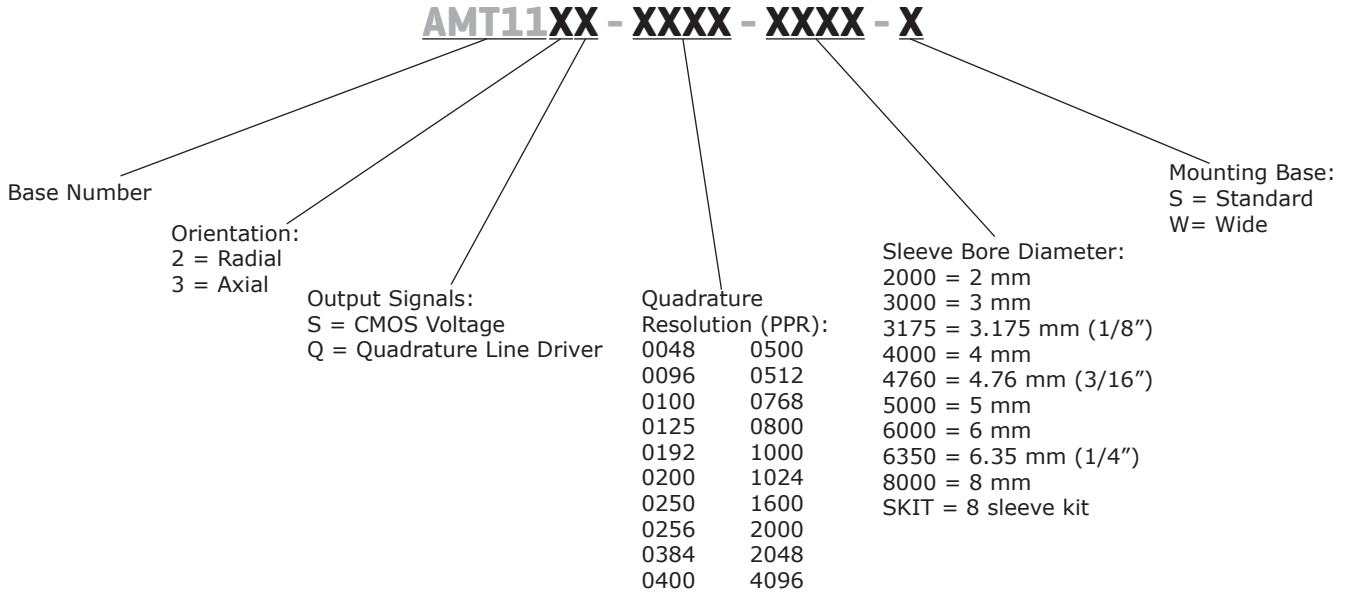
AMT11XX - XXXX - XXXX - X

Base Number

Orientation:
2 = Radial
3 = Axial

Output Signals:
S = CMOS Voltage
Q = Quadrature Line Driver

Quadrature
Resolution (PPR):

| | |
|---|---|
| 0048 | 0500 |
| 0096 | 0512 |
| 0100 | 0768 |
| 0125 | 0800 |
| 0192 | 1000 |
| 0200 | 1024 |
| 0250 | 1600 |
| 0256 | 2000 |
| 0384 | 2048 |
| 0400 | 4096 |

Sleeve Bore Diameter:
2000 = 2 mm
3000 = 3 mm
3175 = 3.175 mm (1/8")
4000 = 4 mm
4760 = 4.76 mm (3/16")
5000 = 5 mm
6000 = 6 mm
6350 = 6.35 mm (1/4")
8000 = 8 mm
SKIT = 8 sleeve kit

Mounting Base:
S = Standard
W= Wide